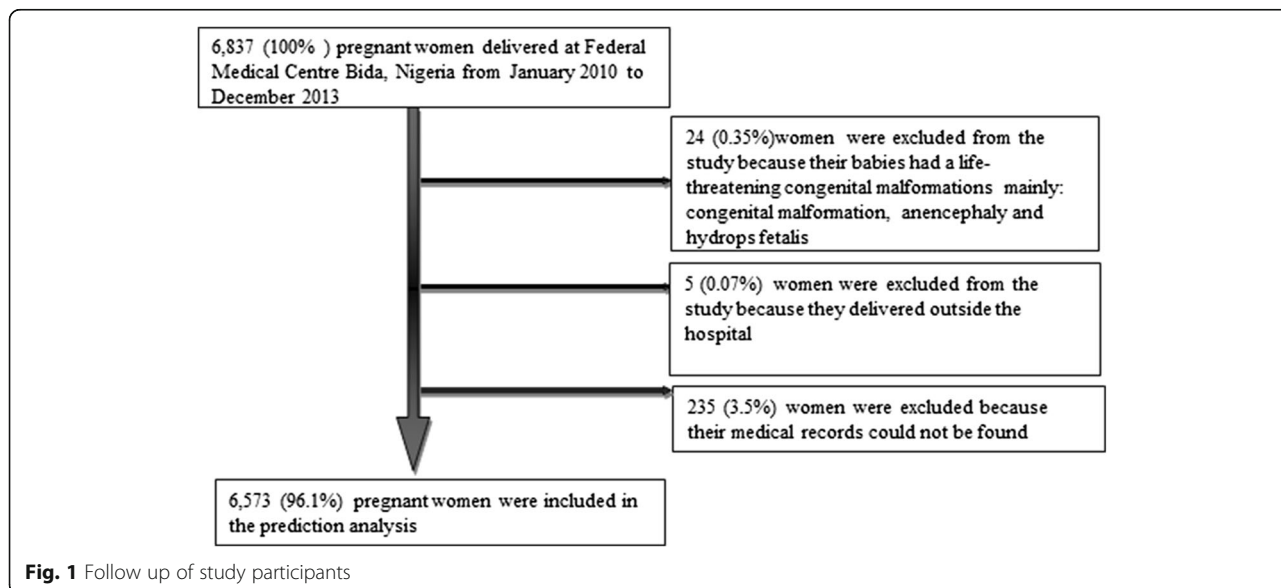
6,837 (100% ) pregnant women delivered at Federal Medical Centre Bida, Nigeria from January 2010 to December 2013

24 (0.35%)women were excluded from the study because their babies had a life-threatening congenital malformations mainly: congenital malformation, anencephaly and hydrops fetalis

5 (0.07%) women were excluded from the study because they delivered outside the hospital

235 (3.5%) women were excluded because their medical records could not be found

6,573 (96.1%) pregnant women were included in the prediction analysis

Fig. 1 Follow up of study participants